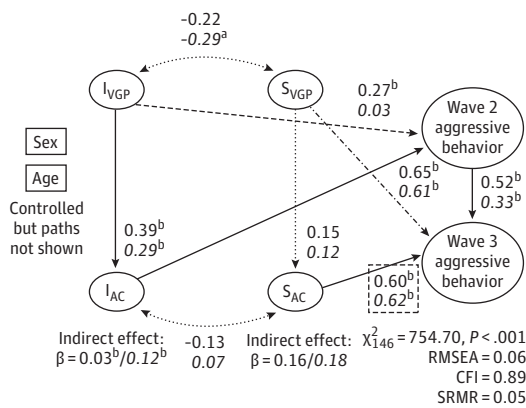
-0.22
*-0.29*$^a$

$I_{VGP}$

$S_{VGP}$

$0.27^b$
*0.03*

Wave 2 aggressive behavior

Sex

Age

Controlled but paths not shown

$0.65^b$
*$0.61^b$*

$0.52^b$
*$0.33^b$*

$0.39^b$
*$0.29^b$*

0.15
*0.12*

Wave 3 aggressive behavior

$I_{AC}$

$S_{AC}$

$0.60^b$
*$0.62^b$*

-0.13
*0.07*

Indirect effect:
β = $0.03^b$/*$0.12^b$*

Indirect effect:
β = 0.16/*0.18*

$X^2_{146}$ = 754.70, *P* < .001
RMSEA = 0.06
CFI = 0.89
SRMR = 0.05